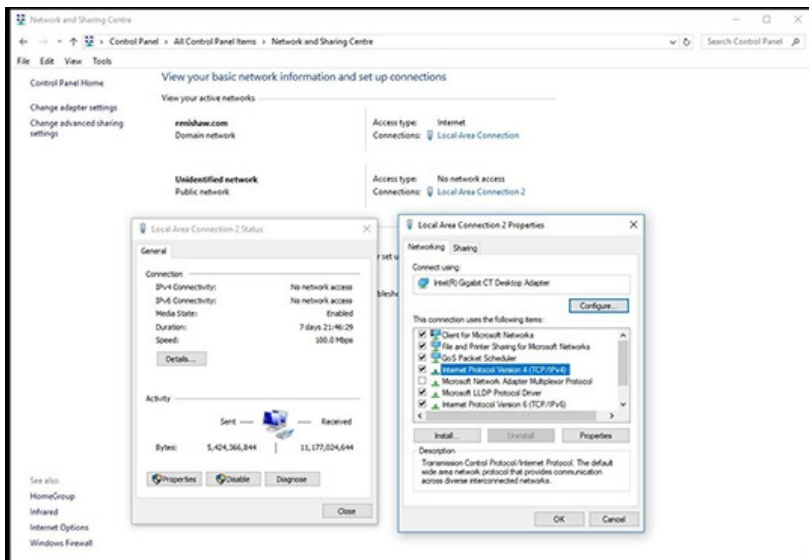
Network and Sharing Centre

Control Panel > All Control Panel Items > Network and Sharing Centre

Search Control Panel

File Edit View Tools

Control Panel Home

Change adapter settings

Change advanced sharing settings

View your basic network information and set up connections

View your active networks

renishaw.com
Domain network

Access type: Internet
Connections: Local Area Connection

Unidentified network
Public network

Access type: No network access
Connections: Local Area Connection 2

Local Area Connection 2 Status

General

Connection
IPv4 Connectivity: No network access
IPv6 Connectivity: No network access
Media State: Enabled
Duration: 7 days 21:46:29
Speed: 100.0 Mbps

Details...

Activity

Sent — — Received

Bytes: 5,424,366,844 | 11,177,024,644

Properties Disable Diagnose

Close

r set u

blesh

Local Area Connection 2 Properties

Networking Sharing

Connect using:

Intel(R) Gigabit CT Desktop Adapter

Configure...

This connection uses the following items:

Client for Microsoft Networks
File and Printer Sharing for Microsoft Networks
QoS Packet Scheduler
Internet Protocol Version 4 (TCP/IPv4)
Microsoft Network Adapter Multiplexor Protocol
Microsoft LLDP Protocol Driver
Internet Protocol Version 6 (TCP/IPv6)

Install... Uninstall Properties

Description
Transmission Control Protocol/Internet Protocol. The default wide area network protocol that provides communication across diverse interconnected networks.

OK Cancel

See also
HomeGroup
Infrared
Internet Options
Windows Firewall